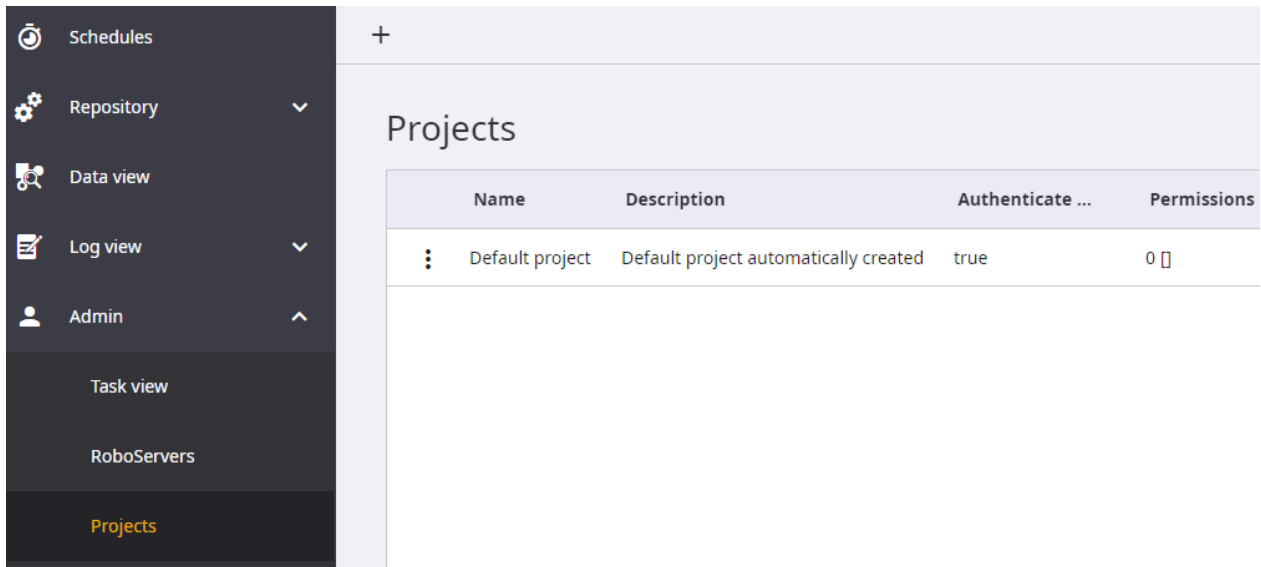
Schedules
Repository
Data view
Log view
Admin
Task view
RoboServers
Projects

+

Projects

| | Name | Description | Authenticate ... | Permissions |
|---|---|---|---|---|
| ⋮ | Default project | Default project automatically created | true | 0 [] |